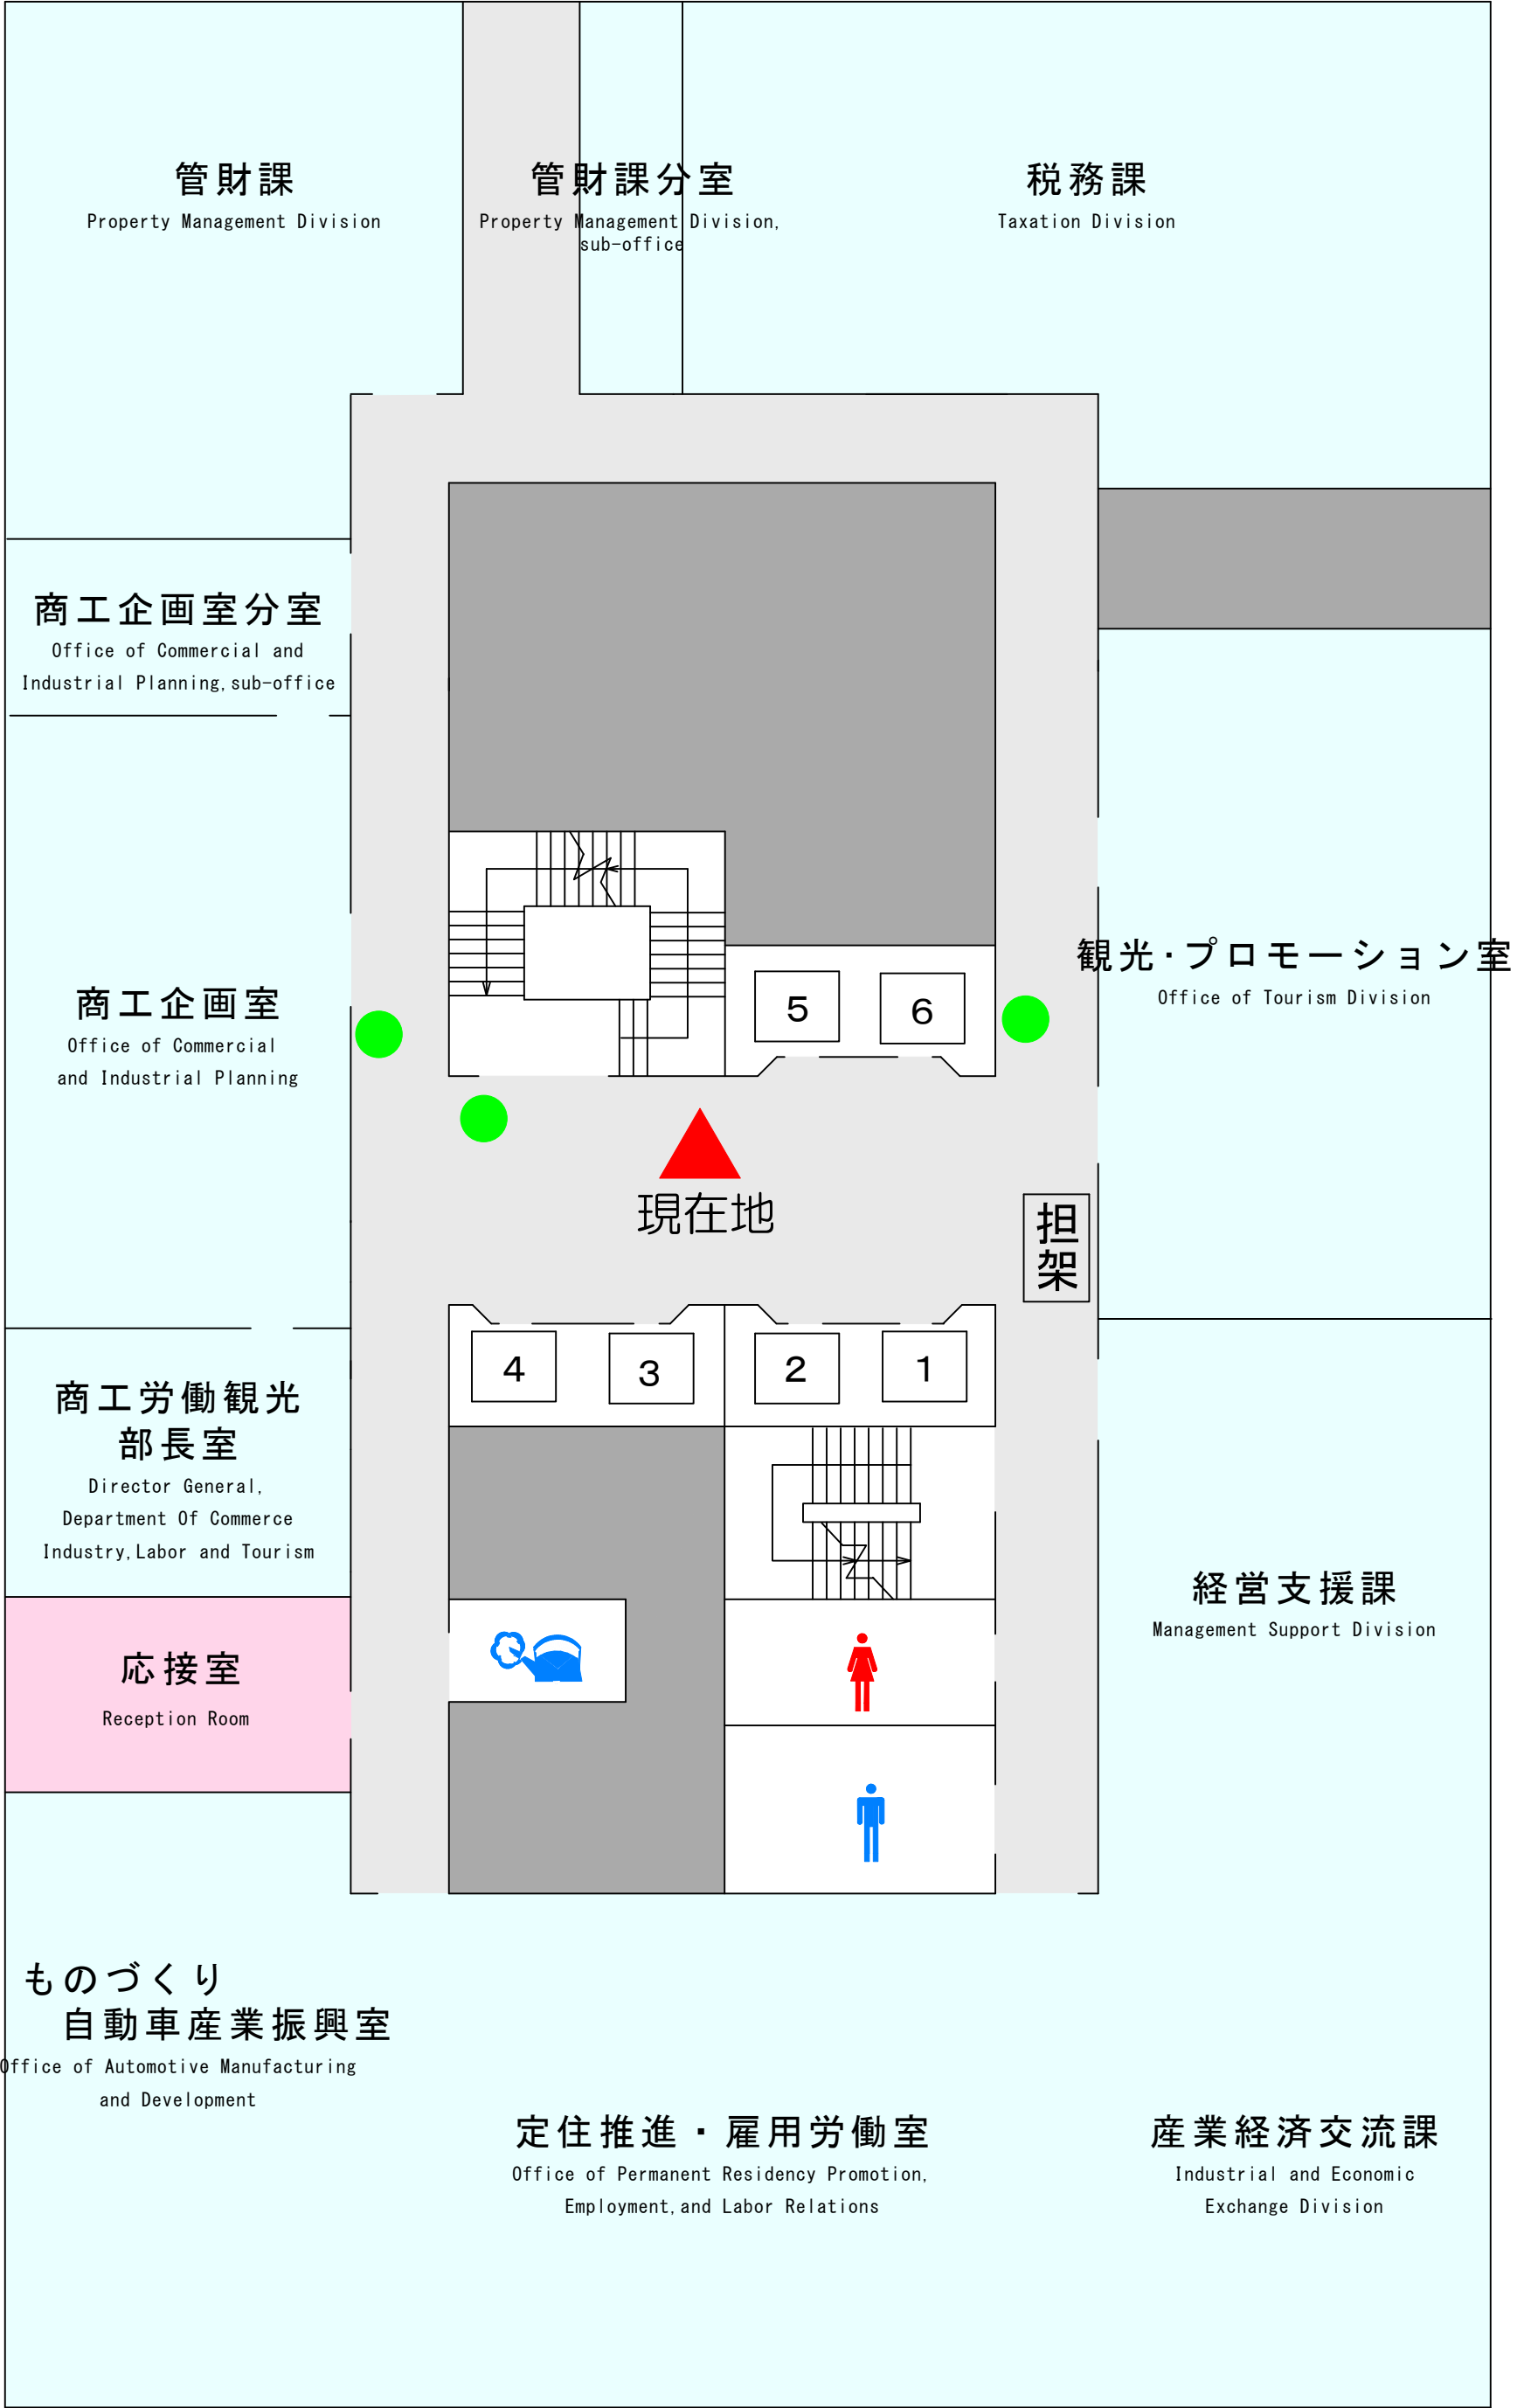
管財課
Property Management Division

管財課分室
Property Management Division, sub-office

税務課
Taxation Division

商工企画室分室
Office of Commercial and Industrial Planning, sub-office

商工企画室
Office of Commercial and Industrial Planning

5

6

観光·プロモーション室
Office of Tourism Division

現在地

担架

4

3

2

1

商工労働観光部長室
Director General, Department Of Commerce Industry, Labor and Tourism

応接室
Reception Room

経営支援課
Management Support Division

ものづくり
自動車産業振興室
Office of Automotive Manufacturing and Development

定住推進・雇用労働室
Office of Permanent Residency Promotion, Employment, and Labor Relations

産業経済交流課
Industrial and Economic Exchange Division